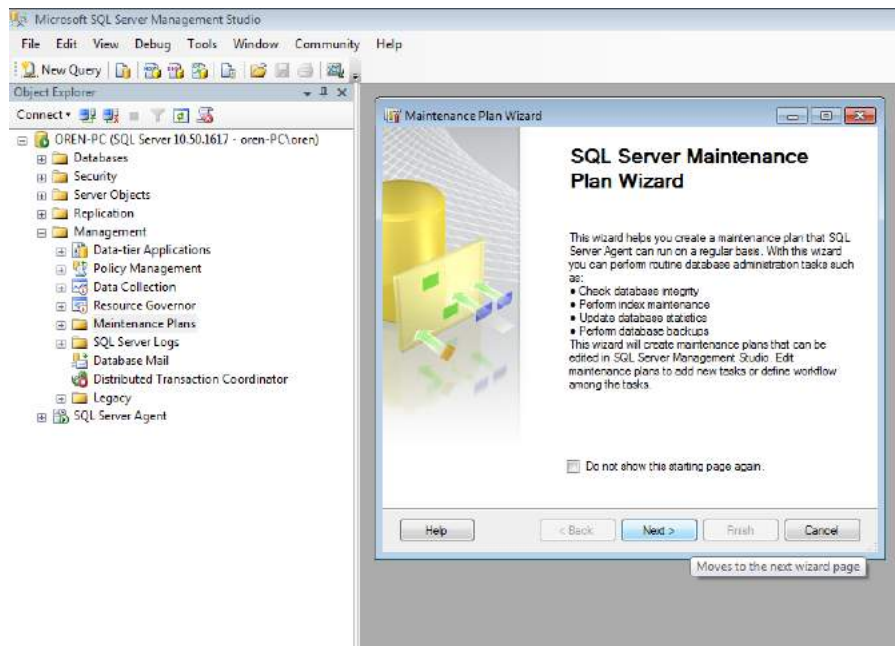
Microsoft SQL Server Management Studio

File Edit View Debug Tools Window Community Help

New Query

Object Explorer

Connect

OREN-PC (SQL Server 10.50.1617 - oren-PC\oren)
Databases
Security
Server Objects
Replication
Management
Data-tier Applications
Policy Management
Data Collection
Resource Governor
Maintenance Plans
SQL Server Logs
Database Mail
Distributed Transaction Coordinator
Legacy
SQL Server Agent

Maintenance Plan Wizard

SQL Server Maintenance Plan Wizard

This wizard helps you create a maintenance plan that SQL Server Agent can run on a regular base. With the wizard you can perform routine database administration tasks such as:
• Check database integrity
• Perform index maintenance
• Update database statistics
• Perform database backups
This wizard will create maintenance plans that can be edited in SQL Server Management Studio. Edit maintenance plans to add new tasks or define workflow among the tasks.

Do not show this starting page again.

Help
< Back
Next >
Finish
Cancel

Moves to the next wizard page